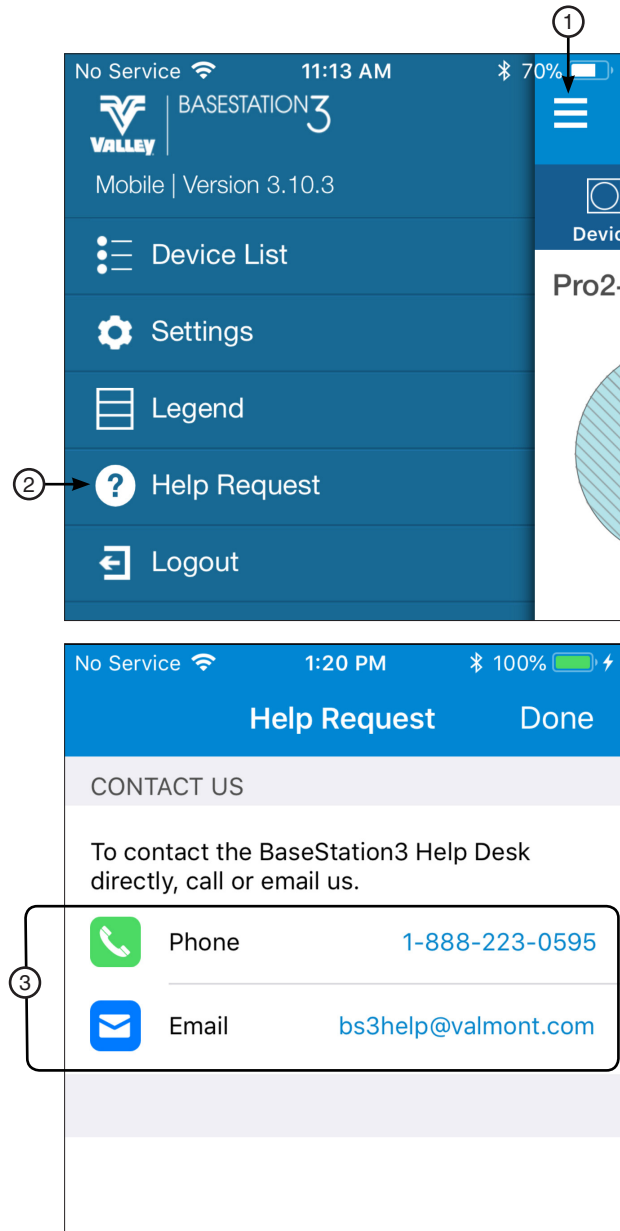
1

No Service 11:13 AM 70%

VALLEY BASESTATION3

Mobile | Version 3.10.3

Device List

Settings

Legend

2

Help Request

Logout

Devic

Pro2-

No Service 1:20 PM 100%

Help Request Done

CONTACT US

To contact the BaseStation3 Help Desk directly, call or email us.

3

Phone 1-888-223-0595

Email bs3help@valmont.com